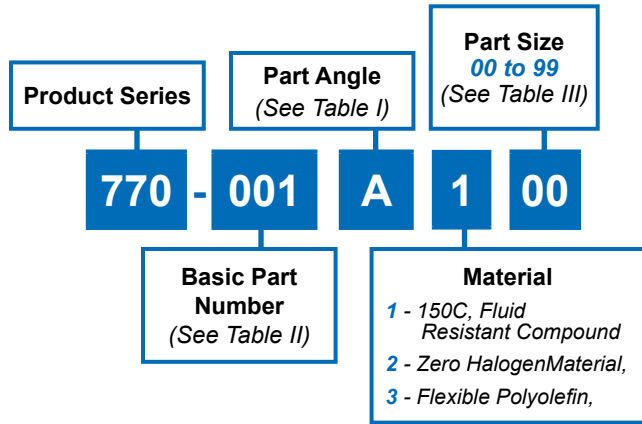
Product Series

Part Angle
(See Table I)

Part Size
00 to 99
(See Table III)

770 - 001 A 1 00

Basic Part Number
(See Table II)

Material
1 - 150C, Fluid Resistant Compound
2 - Zero HalogenMaterial,
3 - Flexible Polyolefin,